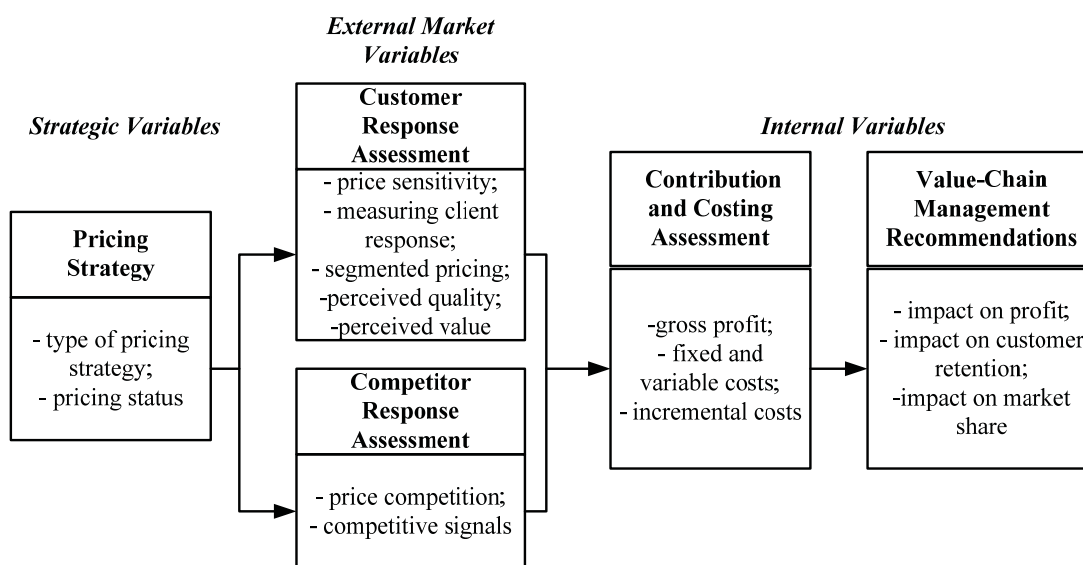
Strategic Variables

Pricing Strategy

- type of pricing strategy;
- pricing status

External Market Variables

Customer Response Assessment

- price sensitivity;
- measuring client response;
- segmented pricing;
-perceived quality;
-perceived value

Competitor Response Assessment

- price competition;
- competitive signals

Internal Variables

Contribution and Costing Assessment

-gross profit;
- fixed and variable costs;
- incremental costs

Value-Chain Management Recommendations

- impact on profit;
- impact on customer retention;
-impact on market share